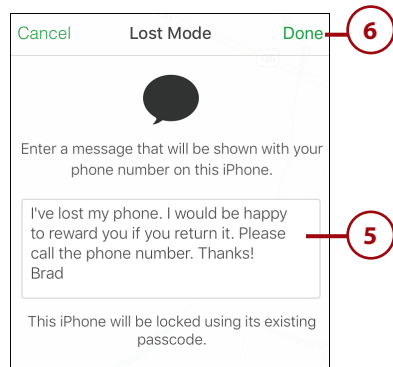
Cancel Lost Mode Done

6

Enter a message that will be shown with your phone number on this iPhone.

I've lost my phone. I would be happy to reward you if you return it. Please call the phone number. Thanks!
Brad

5

This iPhone will be locked using its existing passcode.